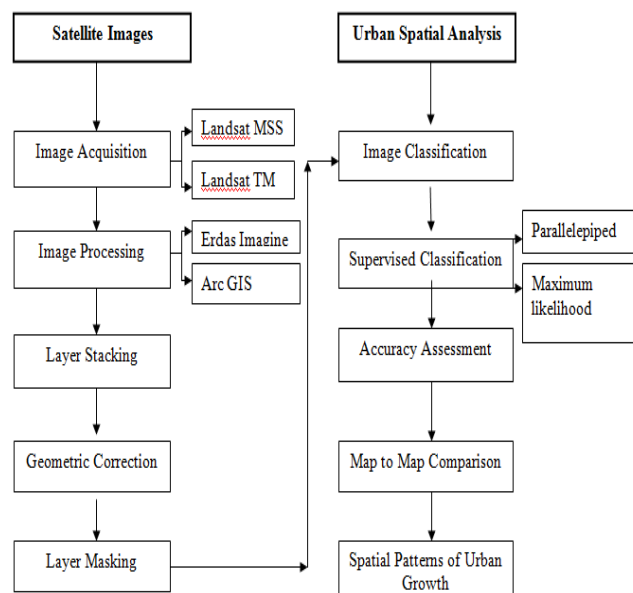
Satellite Images

Image Acquisition

Landsat MSS

Landsat TM

Image Processing

Erdas Imagine

Arc GIS

Layer Stacking

Geometric Correction

Layer Masking

Urban Spatial Analysis

Image Classification

Supervised Classification

Parallelepiped

Maximum likelihood

Accuracy Assessment

Map to Map Comparison

Spatial Patterns of Urban Growth